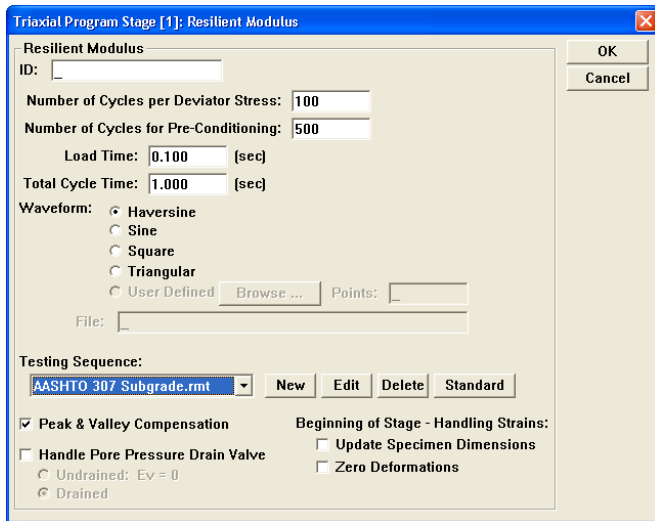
Triaxial Program Stage [1]: Resilient Modulus

Resilient Modulus

ID: _

OK

Cancel

Number of Cycles per Deviator Stress: 100

Number of Cycles for Pre-Conditioning: 500

Load Time: 0.100 [sec]

Total Cycle Time: 1.000 [sec]

Waveform:
Haversine
Sine
Square
Triangular
User Defined Browse ... Points: _

File: _

Testing Sequence:

AASHTO 307 Subgrade.rmt

New Edit Delete Standard

Peak & Valley Compensation

Handle Pore Pressure Drain Valve
Undrained: Ev = 0
Drained

Beginning of Stage - Handling Strains:
Update Specimen Dimensions
Zero Deformations